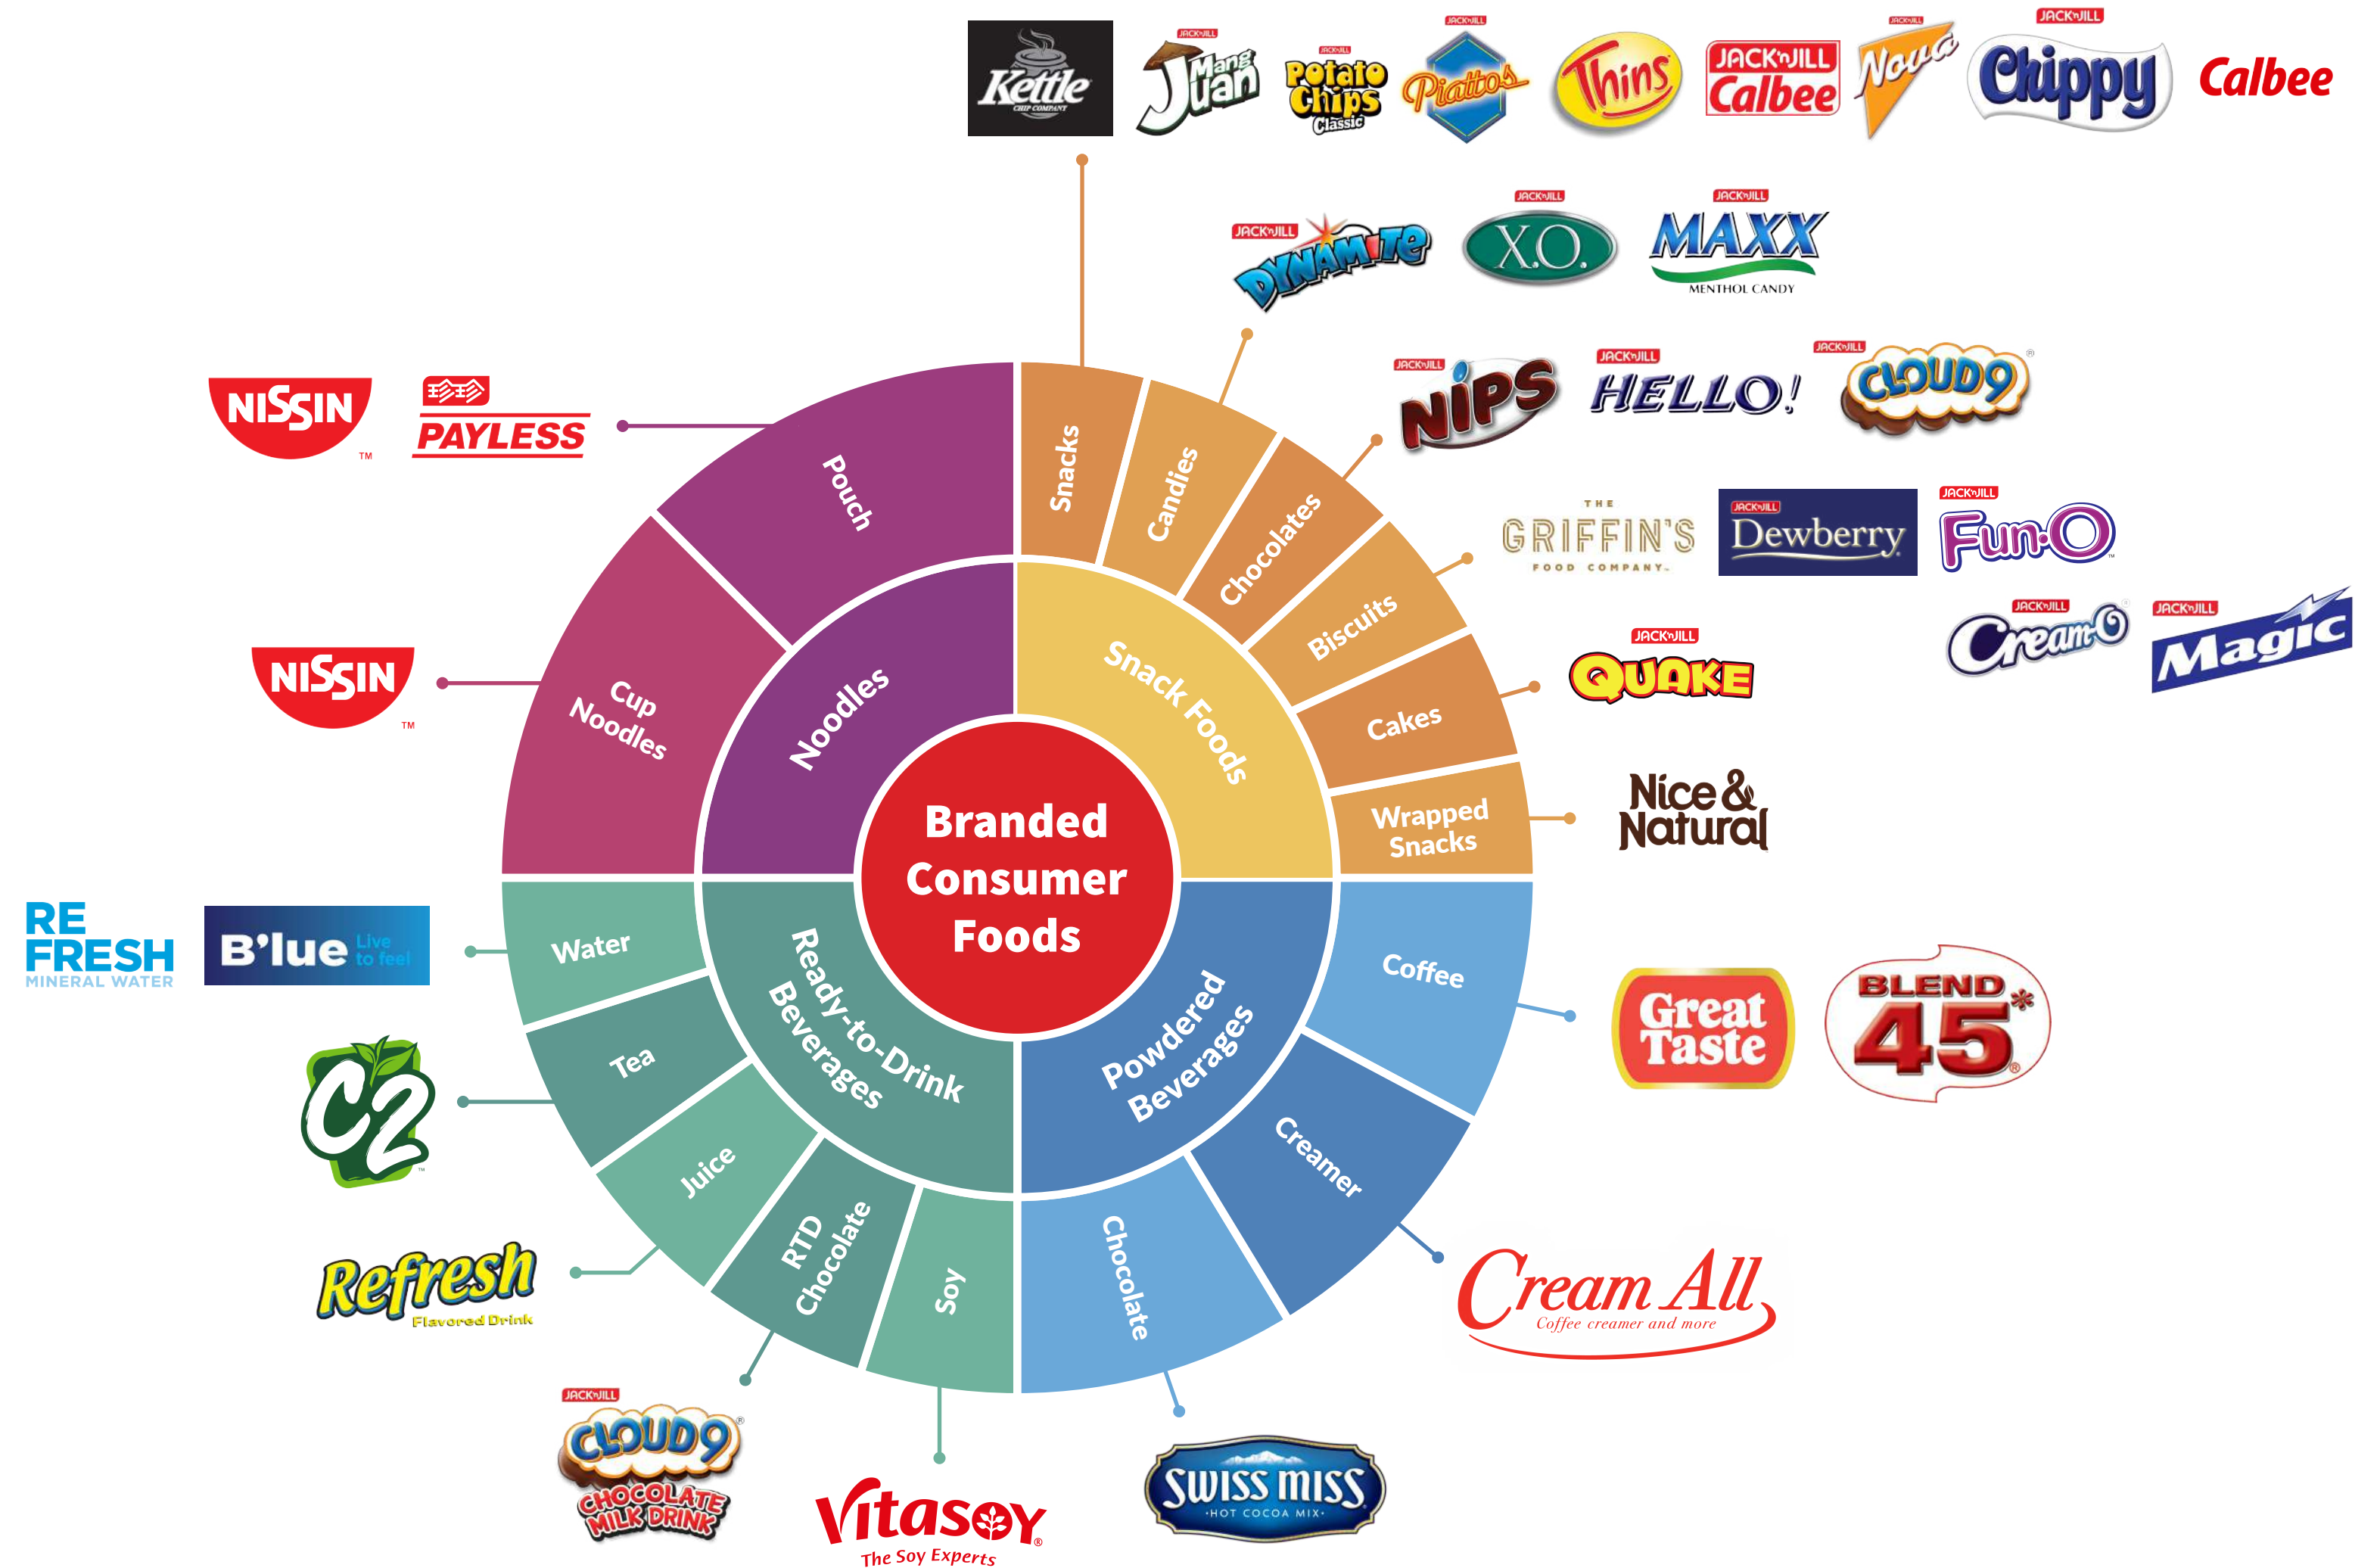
Kettle CHIP COMPANY
JACK'n JILL Mang Juan
JACK'n JILL Potato Chips Classic
JACK'n JILL Piattos
Thins
JACK'n JILL Calbee
JACK'n JILL Nova
JACK'n JILL Chippy
Calbee

JACK'n JILL DYNAMITE
JACK'n JILL X.O.
JACK'n JILL MAXX MENTHOL CANDY

JACK'n JILL NIPS
JACK'n JILL HELLO!
JACK'n JILL CLOUD9

THE GRIFFIN'S FOOD COMPANY
JACK'n JILL Dewberry
JACK'n JILL Fun-O
JACK'n JILL Cream-O
JACK'n JILL Magic
JACK'n JILL QUAKE
Nice & Natural

NISSIN
PAYLESS
NISSIN

Pouch
Cup Noodles
Noodles
Snacks
Candies
Chocolates
Biscuits
Cakes
Wrapped Snacks
Snack Foods

Branded Consumer Foods

Water
Tea
Juice
RTD Chocolate
Soy
Ready-to-Drink Beverages
Coffee
Creamer
Chocolate
Powdered Beverages

RE FRESH MINERAL WATER
B'lue Live to feel
C2
Refresh Flavored Drink
JACK'n JILL CLOUD9 CHOCOLATE MILK DRINK
Vitasoy The Soy Experts
SWISS MISS HOT COCOA MIX
Cream All Coffee creamer and more
Great Taste
BLEND 45